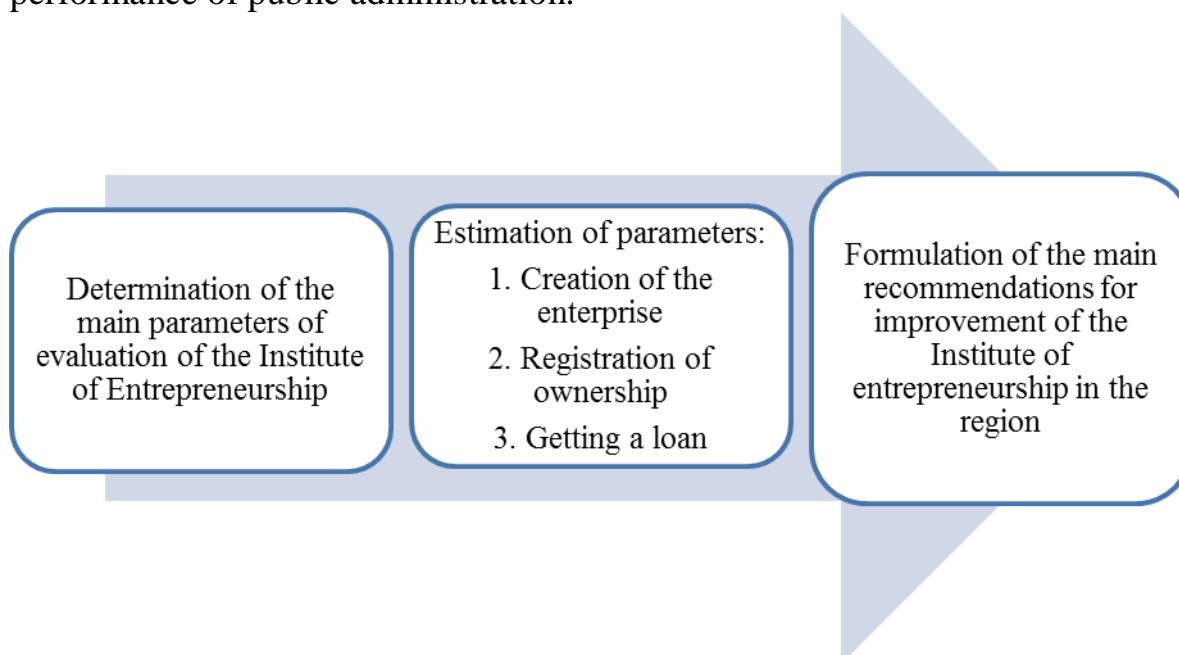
performance of public administration.

Determination of the main parameters of evaluation of the Institute of Entrepreneurship

Estimation of parameters:
1. Creation of the enterprise
2. Registration of ownership
3. Getting a loan

Formulation of the main recommendations for improvement of the Institute of entrepreneurship in the region